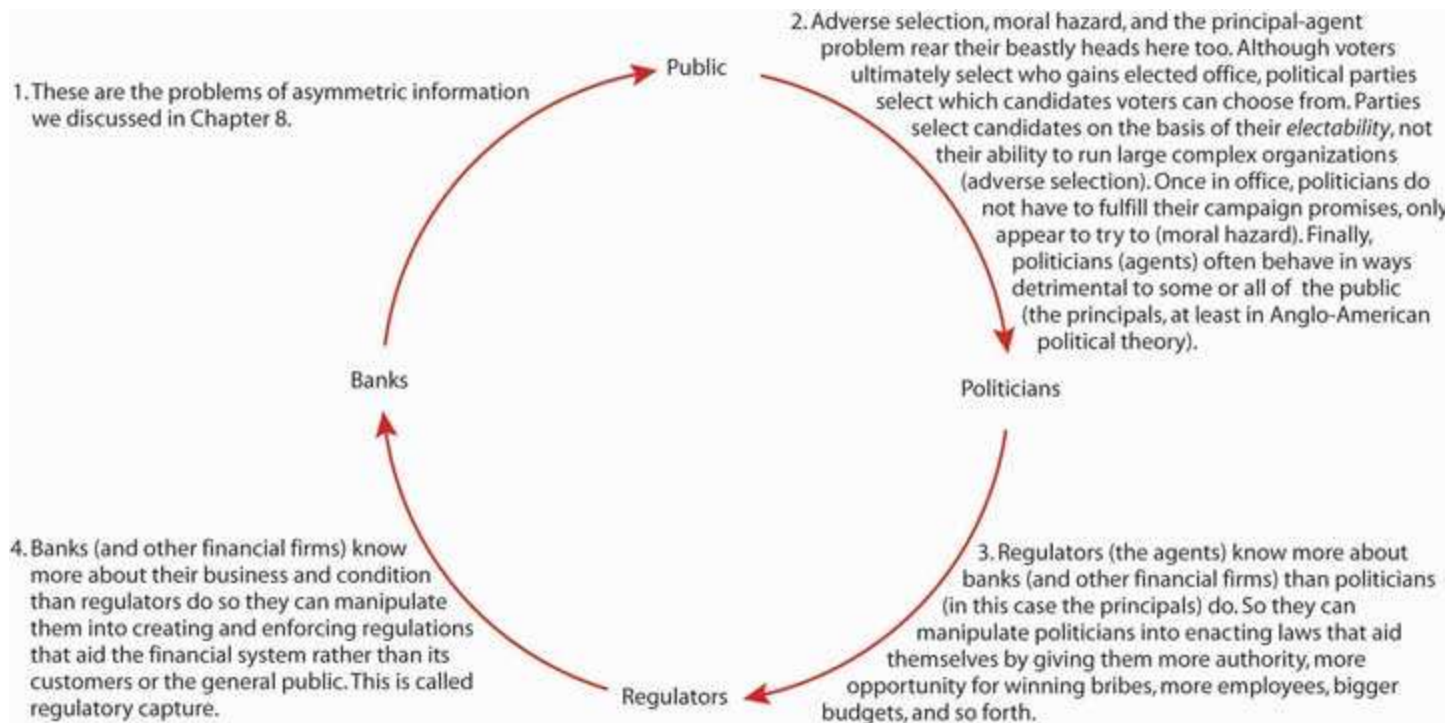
Public

1. These are the problems of asymmetric information we discussed in Chapter 8.

2. Adverse selection, moral hazard, and the principal-agent problem rear their beastly heads here too. Although voters ultimately select who gains elected office, political parties select which candidates voters can choose from. Parties select candidates on the basis of their *electability*, not their ability to run large complex organizations (adverse selection). Once in office, politicians do not have to fulfill their campaign promises, only appear to try to (moral hazard). Finally, politicians (agents) often behave in ways detrimental to some or all of the public (the principals, at least in Anglo-American political theory).

Banks

Politicians

4. Banks (and other financial firms) know more about their business and condition than regulators do so they can manipulate them into creating and enforcing regulations that aid the financial system rather than its customers or the general public. This is called regulatory capture.

3. Regulators (the agents) know more about banks (and other financial firms) than politicians (in this case the principals) do. So they can manipulate politicians into enacting laws that aid themselves by giving them more authority, more opportunity for winning bribes, more employees, bigger budgets, and so forth.

Regulators